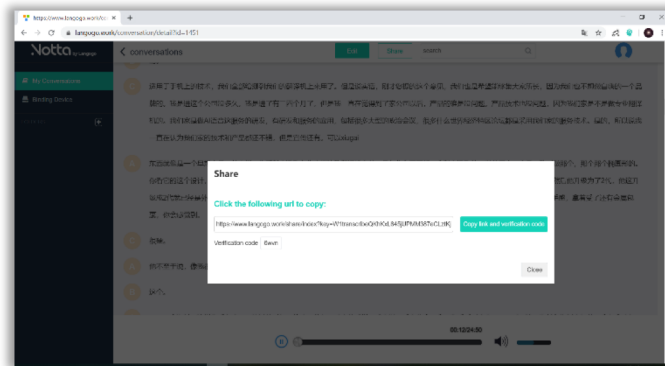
https://www.langogo.work/co ×

langogo.work/conversation/detail?id=1451

Notta by Langogo

< conversations

Edit

Share

Search

My Conversations

Binding Device

Share

Click the following url to copy:

https://www.langogo.work/share/index?key=W1hsnacbeQrK9Od.845jUFMM387eCLbKj

Copy link and verification code

Verification code 6wvn

Close

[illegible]

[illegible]

00:12/24:50